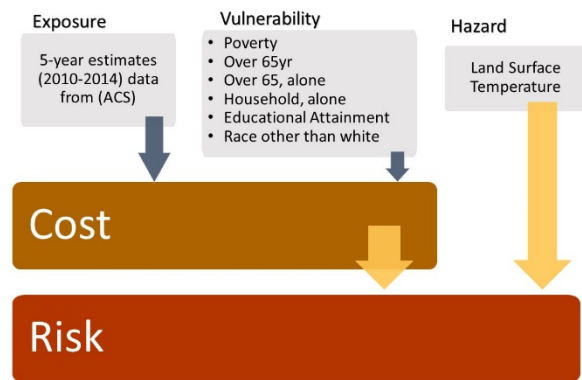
Exposure

5-year estimates (2010-2014) data from (ACS)

Vulnerability

- Poverty
- Over 65yr
- Over 65, alone
- Household, alone
- Educational Attainment
- Race other than white

Hazard

Land Surface Temperature

Cost

Risk